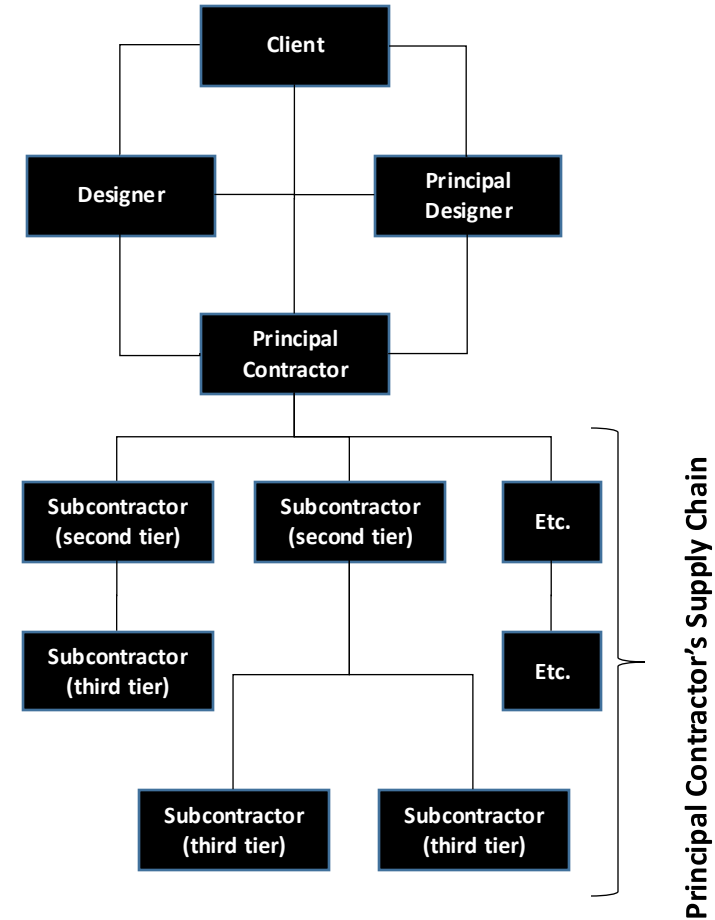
Client

Designer

Principal Designer

Principal Contractor

Subcontractor (second tier)

Subcontractor (second tier)

Etc.

Subcontractor (third tier)

Etc.

Subcontractor (third tier)

Subcontractor (third tier)

Principal Contractor's Supply Chain